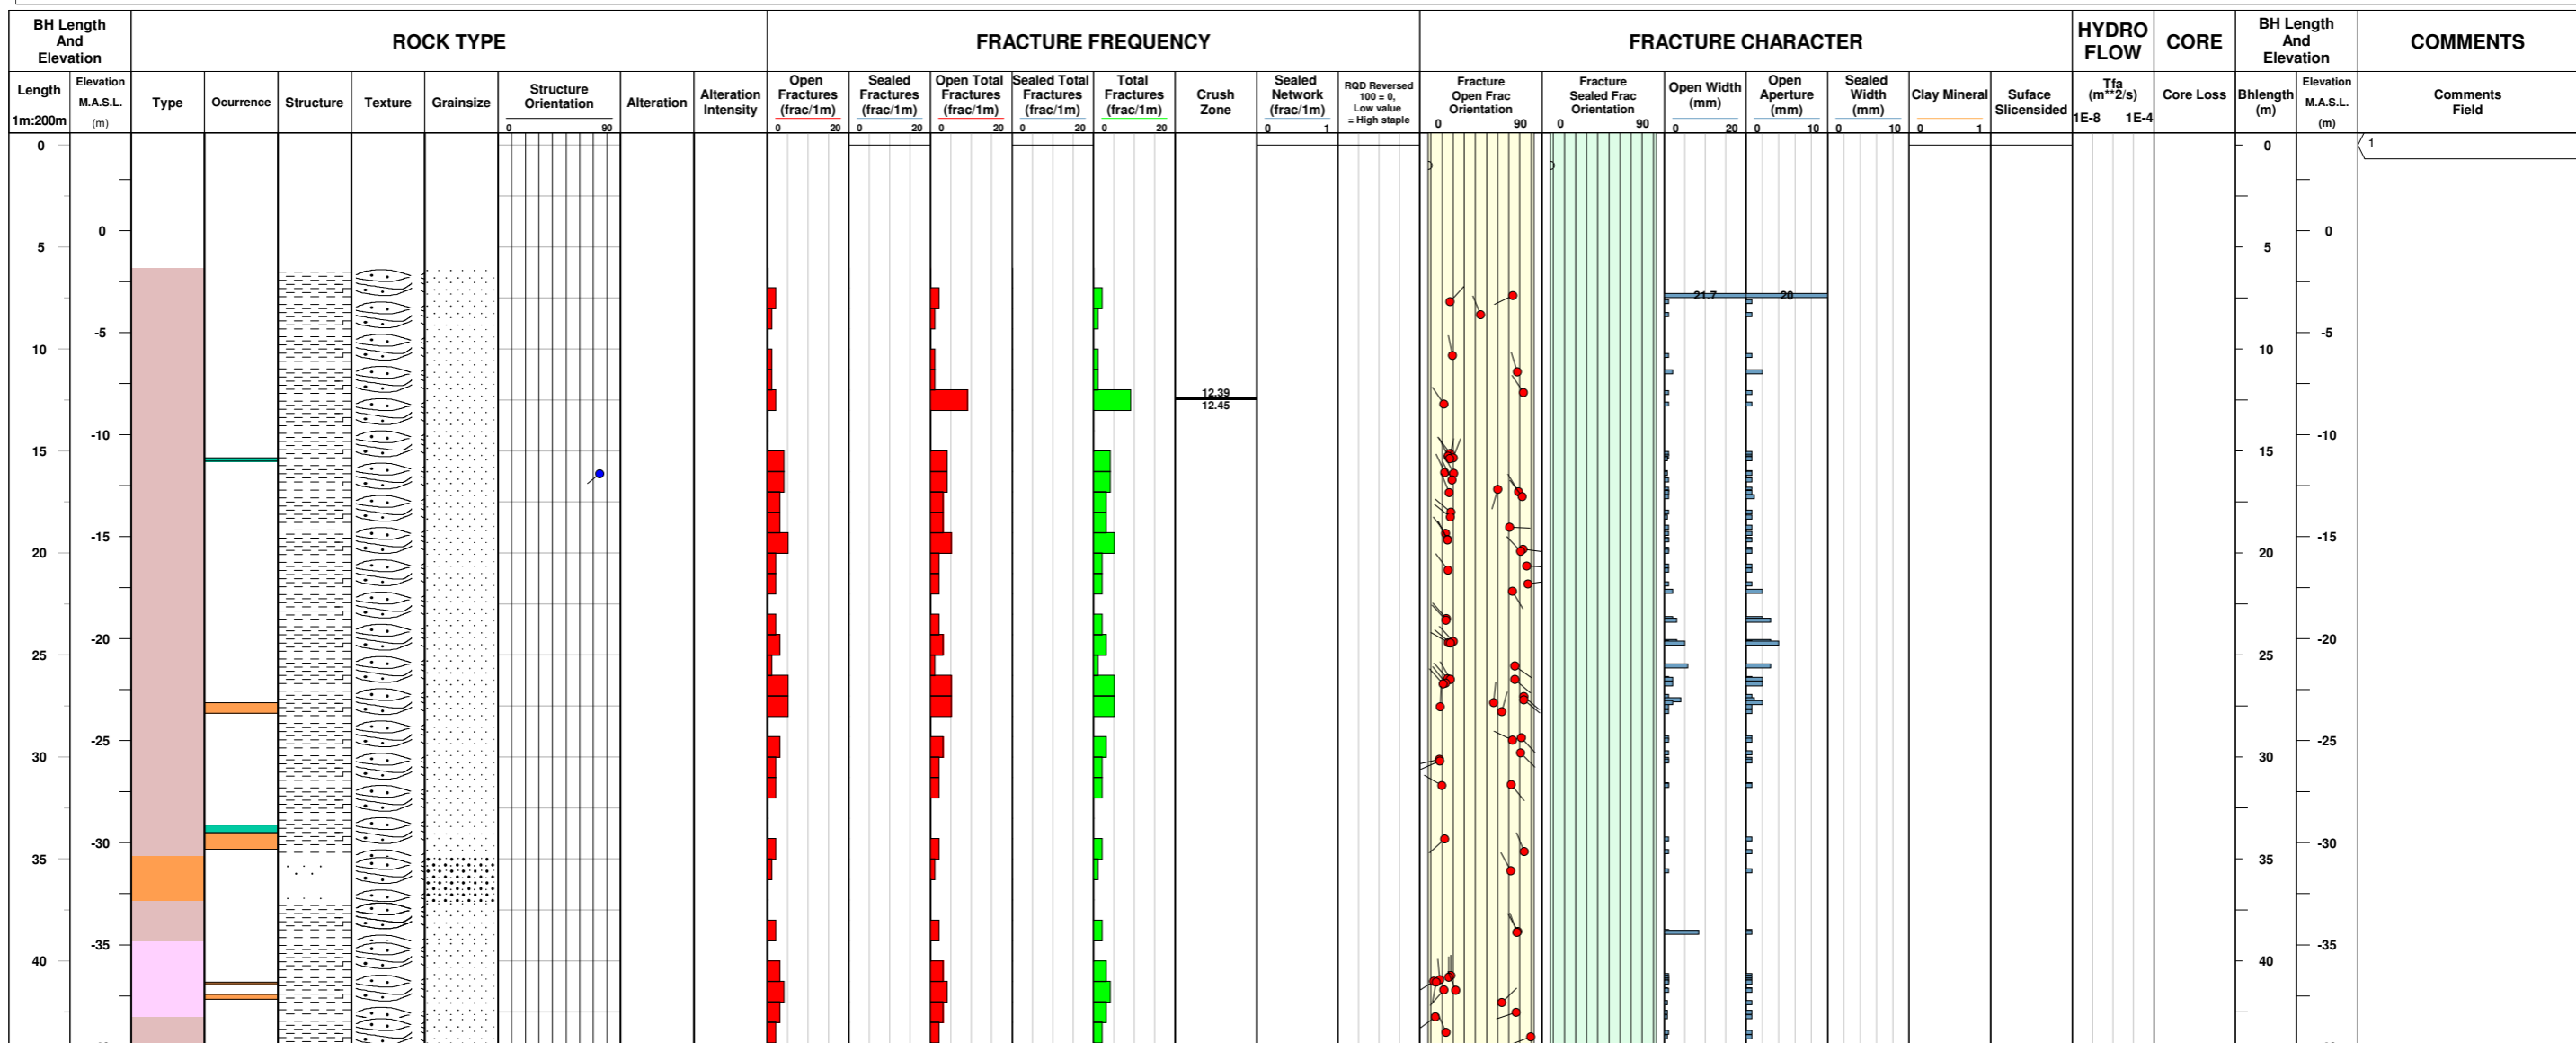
| BH Length And Elevation | | ROCK TYPE | | | | | | | | FRACTURE FREQUENCY | | | | | | | | FRACTURE CHARACTER | | | | | | | | HYDRO FLOW | CORE | BH Length And Elevation | | COMMENTS |
|---|---|---|---|---|---|---|---|---|---|---|---|---|---|---|---|---|---|---|---|---|---|---|---|---|---|---|---|---|---|---|
| Length 1m:200m | Elevation M.A.S.L. (m) | Type | Ocurrence | Structure | Texture | Grainsize | Structure Orientation 0 90 | Alteration | Alteration Intensity | Open Fractures (frac/1m) 0 20 | Sealed Fractures (frac/1m) 0 20 | Open Total Fractures (frac/1m) 0 20 | Sealed Total Fractures (frac/1m) 0 20 | Total Fractures (frac/1m) 0 20 | Crush Zone | Sealed Network (frac/1m) 0 1 | RQD Reversed 100 = 0, Low value = High staple | Fracture Open Frac Orientation 0 90 | Fracture Sealed Frac Orientation 0 90 | Open Width (mm) 0 20 | Open Aperture (mm) 0 10 | Sealed Width (mm) 0 10 | Clay Mineral 0 1 | Suface Slicensided | Tfa (m**2/s) 1E-8 1E-4 | Core Loss | Bhlength (m) | Elevation M.A.S.L. (m) | Comments Field |

0
5
10
15
20
25
30
35
40

0
-5
-10
-15
-20
-25
-30
-35

12.39
12.45

21.7
20

1

0
5
10
15
20
25
30
35
40

0
-5
-10
-15
-20
-25
-30
-35